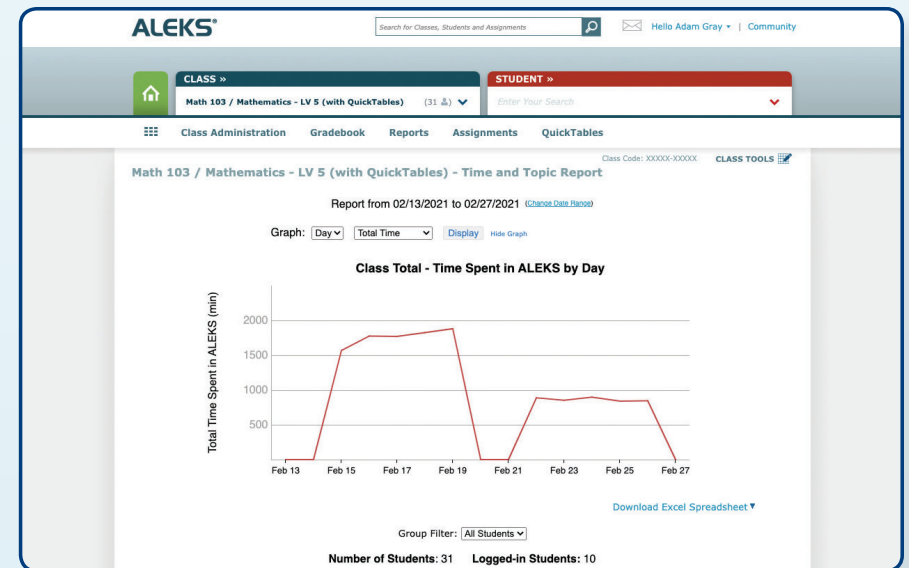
ALEKS®

Search for Classes, Students and Assignments

Hello Adam Gray ▾ | Community

CLASS »

Math 103 / Mathematics - LV 5 (with QuickTables) (31)

STUDENT »

Enter Your Search

Class Administration Gradebook Reports Assignments QuickTables

Class Code: XXXXX-XXXXX CLASS TOOLS

Math 103 / Mathematics - LV 5 (with QuickTables) - Time and Topic Report

Report from 02/13/2021 to 02/27/2021 (Change Date Range)

Graph: Day Total Time Display Hide Graph

Class Total - Time Spent in ALEKS by Day

Total Time Spent in ALEKS (min)

2000
1500
1000
500

Feb 13 Feb 15 Feb 17 Feb 19 Feb 21 Feb 23 Feb 25 Feb 27

Download Excel Spreadsheet ▾

Group Filter: All Students

Number of Students: 31 Logged-in Students: 10